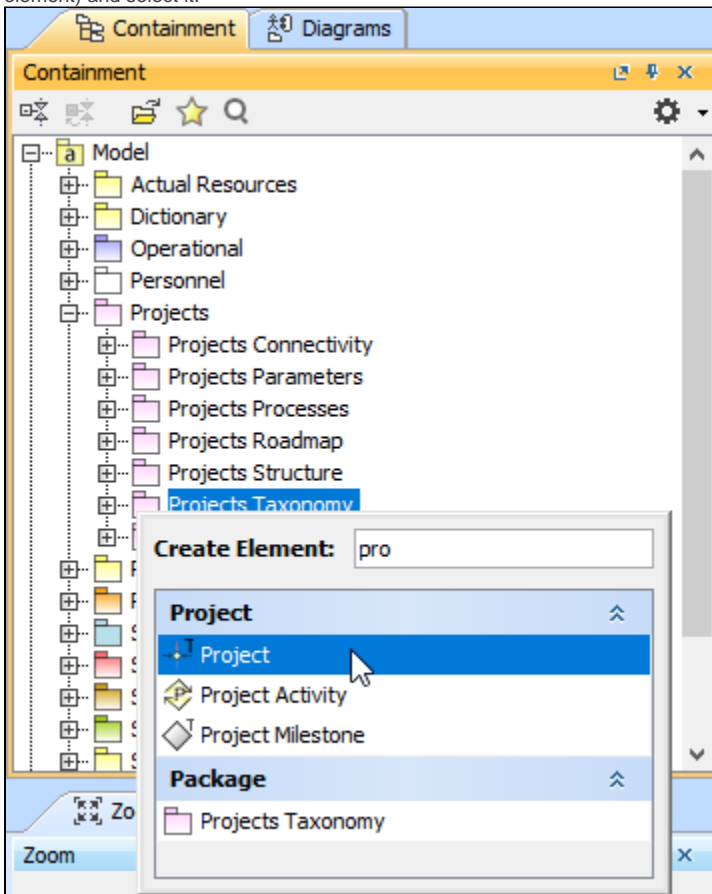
element) and select it.

Containment | Diagrams

Containment

Model
Actual Resources
Dictionary
Operational
Personnel
Projects
Projects Connectivity
Projects Parameters
Projects Processes
Projects Roadmap
Projects Structure
Projects Taxonomy

Create Element: pro

Project
Project
Project Activity
Project Milestone
Package
Projects Taxonomy

Zo

Zoom